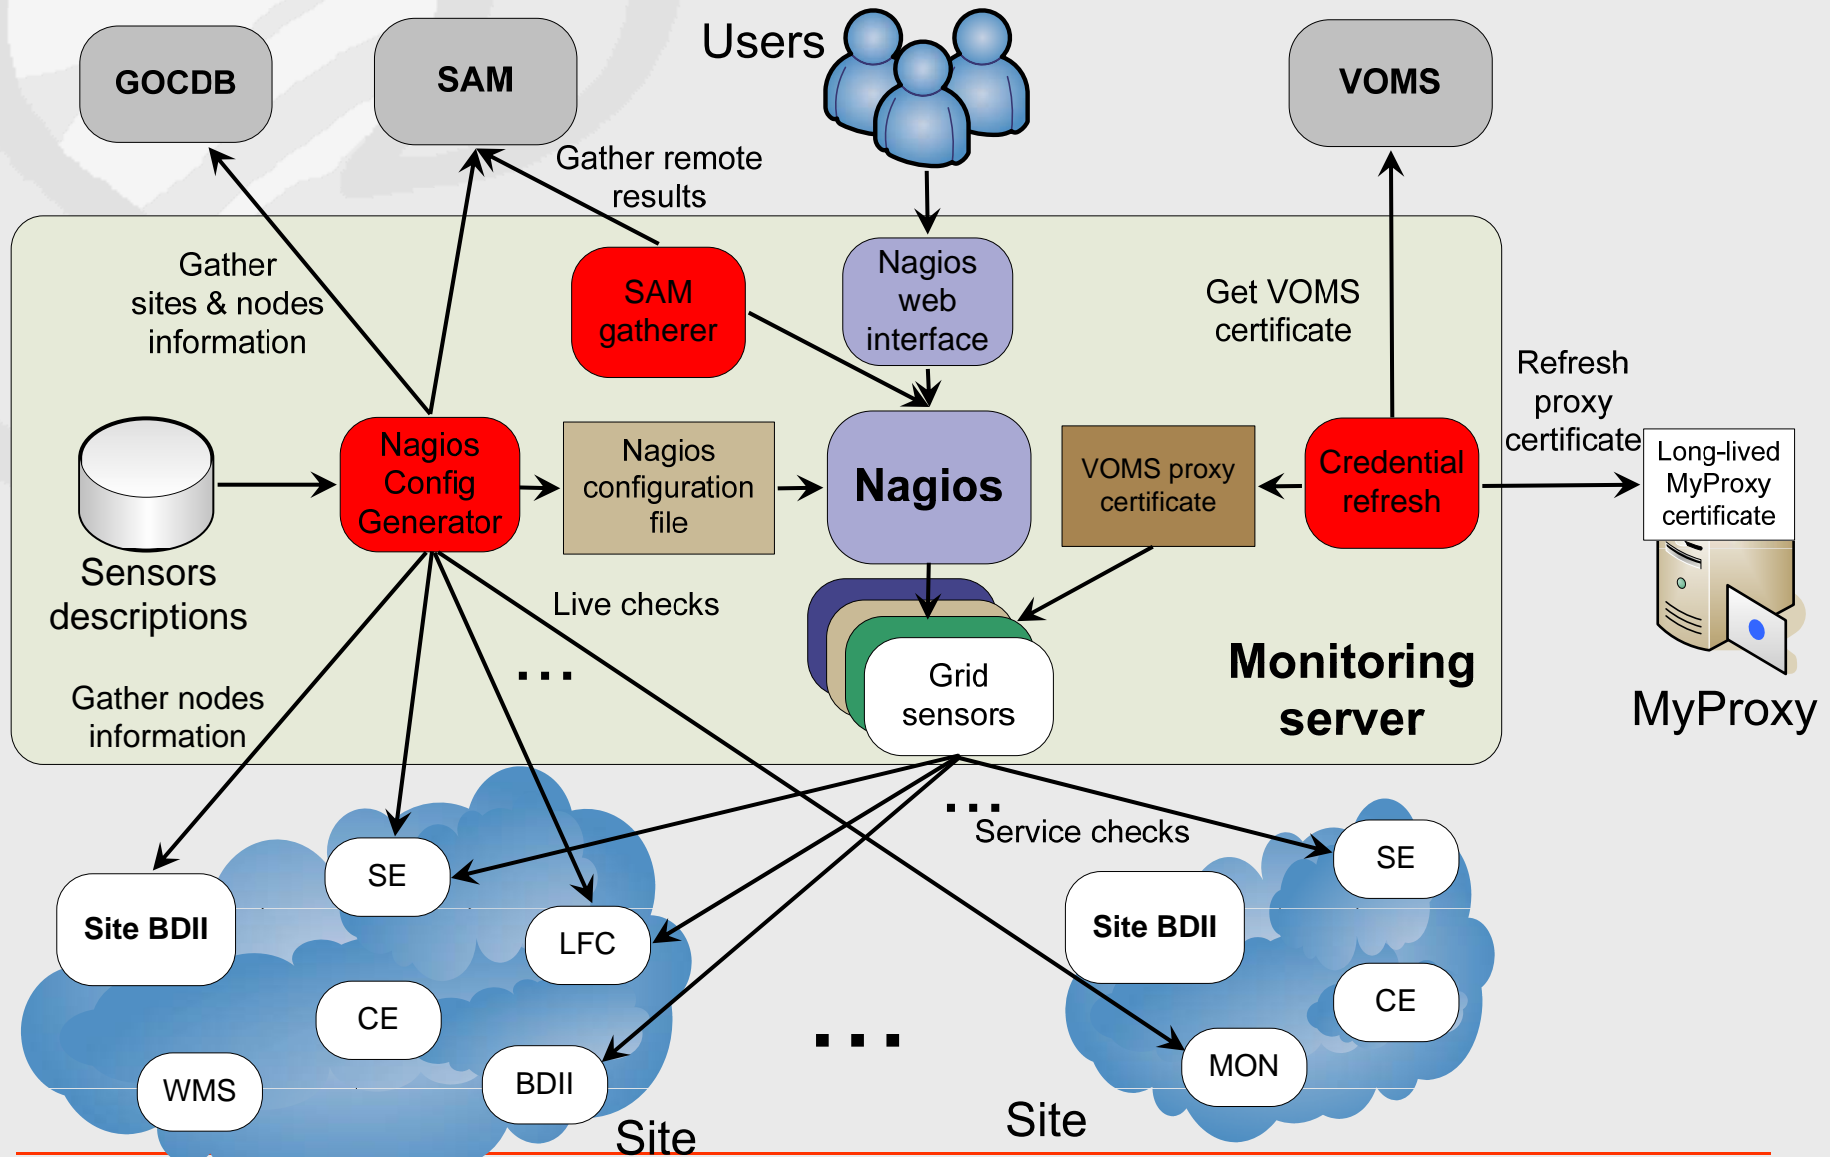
GOCDB

SAM

Users

VOMS

Gather remote results

Gather sites & nodes information

SAM gatherer

Nagios web interface

Get VOMS certificate

Refresh proxy certificate

Sensors descriptions

Nagios Config Generator

Nagios configuration file

Nagios

VOMS proxy certificate

Credential refresh

Long-lived MyProxy certificate

Live checks

...

Grid sensors

Monitoring server

MyProxy

Gather nodes information

...

Service checks

SE

Site BDII

LFC

CE

WMS

BDII

Site

...

Site BDII

SE

CE

MON

Site